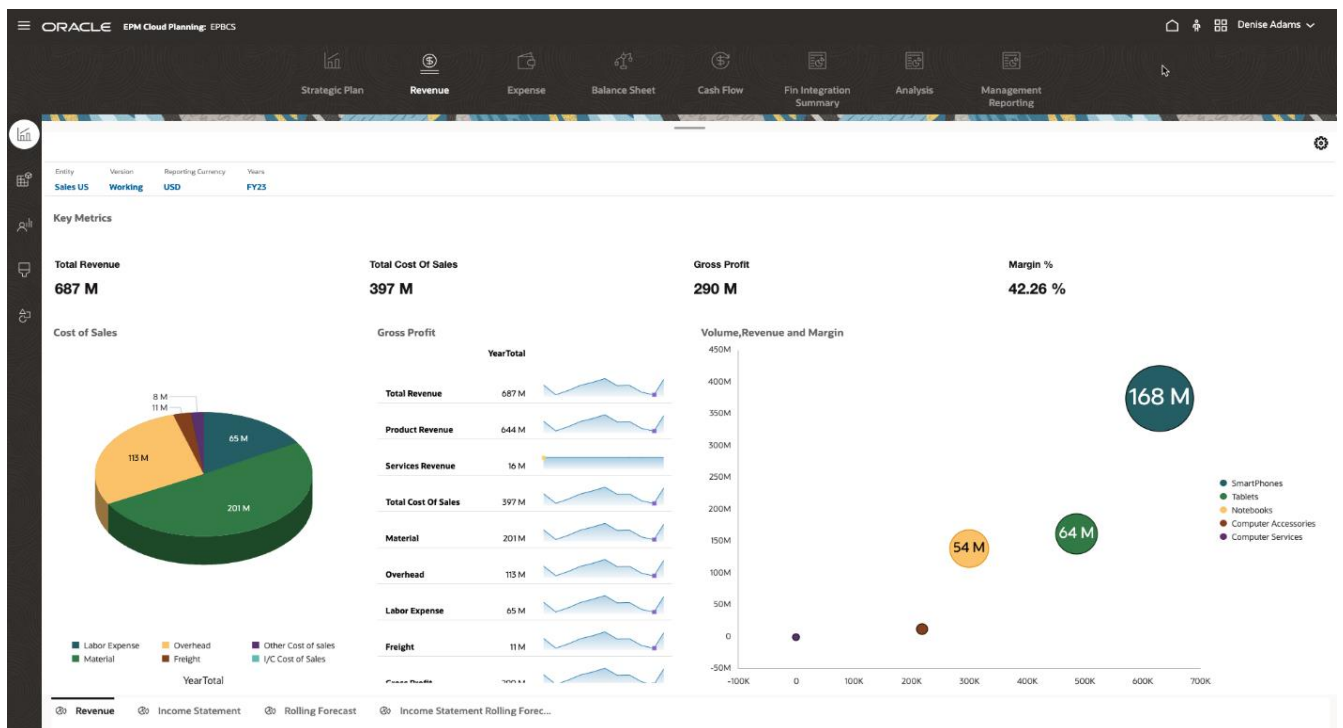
ORACLE EPM Cloud Planning: EPBCS

Denise Adams

Strategic Plan
Revenue
Expense
Balance Sheet
Cash Flow
Fin Integration Summary
Analysis
Management Reporting

| Entity | Version | Reporting Currency | Years |
|---|---|---|---|
| Sales US | Working | USD | FY23 |

Key Metrics

Total Revenue
687 M

Total Cost Of Sales
397 M

Gross Profit
290 M

Margin %
42.26 %

Cost of Sales

8 M
11 M
65 M
113 M
201 M

Labor Expense
Material
Overhead
Freight
Other Cost of sales
I/C Cost of Sales

YearTotal

Gross Profit

| | YearTotal |
|---|---|
| Total Revenue | 687 M |
| Product Revenue | 644 M |
| Services Revenue | 16 M |
| Total Cost Of Sales | 397 M |
| Material | 201 M |
| Overhead | 113 M |
| Labor Expense | 65 M |
| Freight | 11 M |
| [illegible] | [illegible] |

Volume,Revenue and Margin

450M
400M
350M
300M
250M
200M
150M
100M
50M
0
-50M
-100K 0 100K 200K 300K 400K 500K 600K 700K

168 M
64 M
54 M

SmartPhones
Tablets
Notebooks
Computer Accessories
Computer Services

Revenue
Income Statement
Rolling Forecast
Income Statement Rolling Forec...